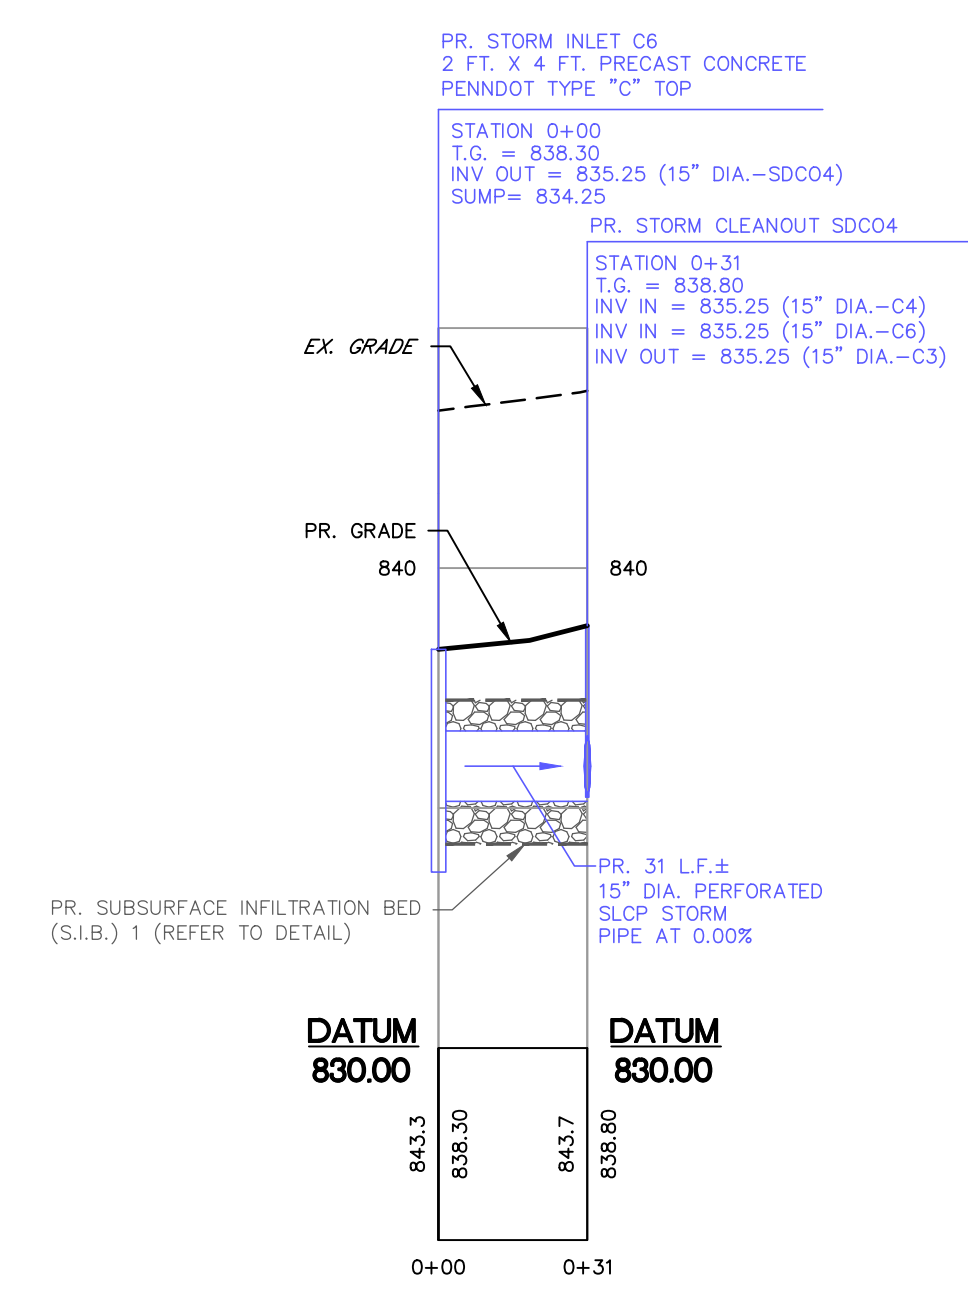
PR. STORM INLET C6
2 FT. X 4 FT. PRECAST CONCRETE
PENNDOT TYPE "C" TOP

STATION 0+00
T.G. = 838.30
INV OUT = 835.25 (15" DIA.–SDCO4)
SUMP= 834.25

PR. STORM CLEANOUT SDCO4

STATION 0+31
T.G. = 838.80
INV IN = 835.25 (15" DIA.–C4)
INV IN = 835.25 (15" DIA.–C6)
INV OUT = 835.25 (15" DIA.–C3)

EX. GRADE

PR. GRADE

840

840

PR. 31 L.F.±
15" DIA. PERFORATED
SLCP STORM
PIPE AT 0.00%

PR. SUBSURFACE INFILTRATION BED
(S.I.B.) 1 (REFER TO DETAIL)

DATUM
830.00

DATUM
830.00

843.3

838.30

843.7

838.80

0+00

0+31